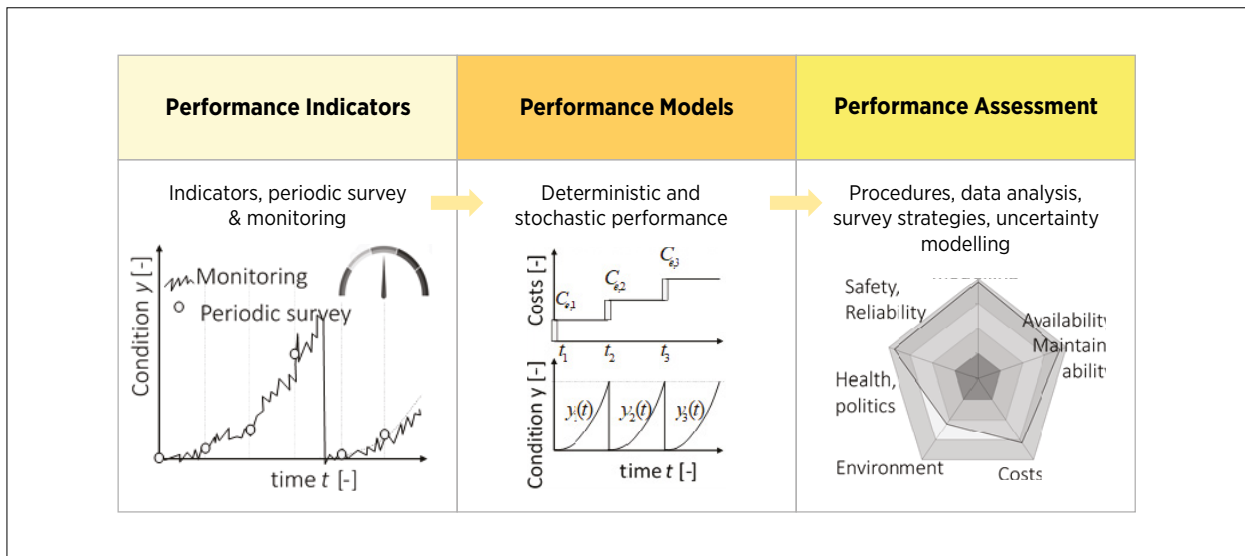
| Performance Indicators | Performance Models | Performance Assessment |
|---|---|---|
| Indicators, periodic survey & monitoring | Deterministic and stochastic performance | Procedures, data analysis, survey strategies, uncertainty modelling |

Condition $y$ [-]
Monitoring
Periodic survey
time $t$ [-]

Costs [-]
$C_{e,1}$
$C_{e,2}$
$C_{e,3}$
$t_1$
$t_2$
$t_3$
Condition y [-]
$y_1(t)$
$y_2(t)$
$y_3(t)$
time $t$ [-]

Safety, Reliability
Availability Maintainability
Health, politics
Environment
Costs